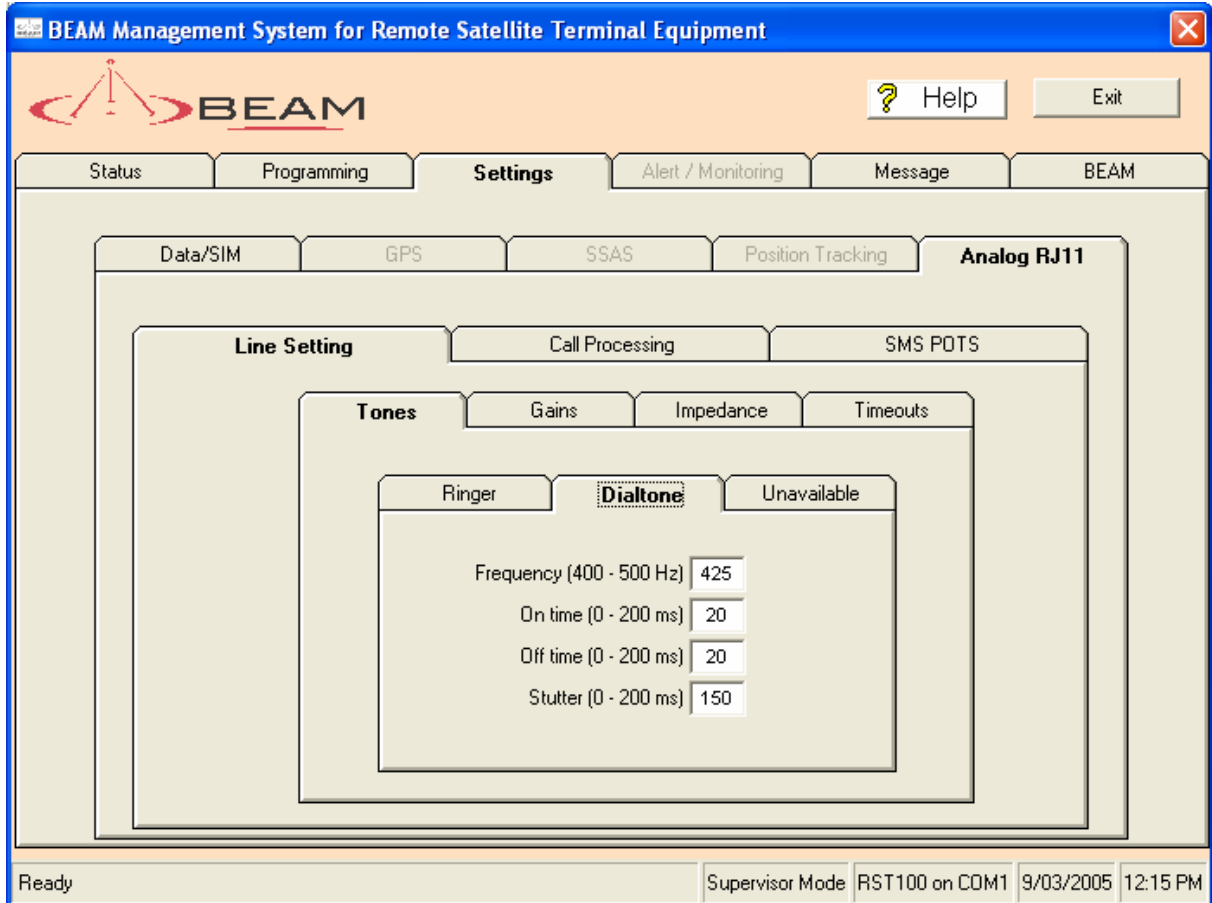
BEAM Management System for Remote Satellite Terminal Equipment

BEAM

Help

Exit

Status | Programming | Settings | Alert / Monitoring | Message | BEAM

Data/SIM | GPS | SSAS | Position Tracking | Analog RJ11

Line Setting | Call Processing | SMS POTS

Tones | Gains | Impedance | Timeouts

Ringer | Dialtone | Unavailable

Frequency (400 - 500 Hz) 425
On time (0 - 200 ms) 20
Off time (0 - 200 ms) 20
Stutter (0 - 200 ms) 150

Ready | Supervisor Mode | RST100 on COM1 | 9/03/2005 | 12:15 PM